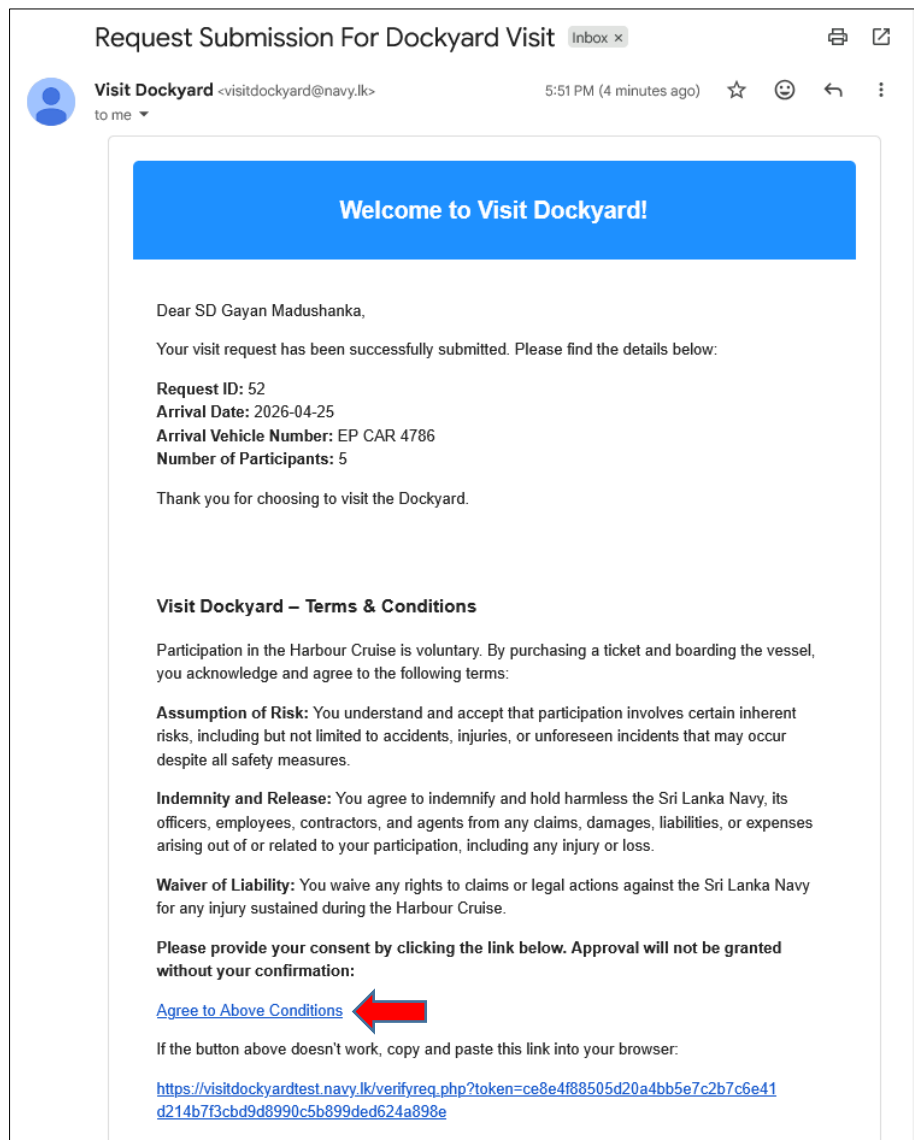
Request Submission For Dockyard Visit Inbox ×

Visit Dockyard <visitdockyard@navy.lk>
to me

5:51 PM (4 minutes ago)

Welcome to Visit Dockyard!

Dear SD Gayan Madushanka,

Your visit request has been successfully submitted. Please find the details below:

**Request ID:** 52
**Arrival Date:** 2026-04-25
**Arrival Vehicle Number:** EP CAR 4786
**Number of Participants:** 5

Thank you for choosing to visit the Dockyard.

Visit Dockyard – Terms & Conditions

Participation in the Harbour Cruise is voluntary. By purchasing a ticket and boarding the vessel, you acknowledge and agree to the following terms:

**Assumption of Risk:** You understand and accept that participation involves certain inherent risks, including but not limited to accidents, injuries, or unforeseen incidents that may occur despite all safety measures.

**Indemnity and Release:** You agree to indemnify and hold harmless the Sri Lanka Navy, its officers, employees, contractors, and agents from any claims, damages, liabilities, or expenses arising out of or related to your participation, including any injury or loss.

**Waiver of Liability:** You waive any rights to claims or legal actions against the Sri Lanka Navy for any injury sustained during the Harbour Cruise.

**Please provide your consent by clicking the link below. Approval will not be granted without your confirmation:**

Agree to Above Conditions

If the button above doesn't work, copy and paste this link into your browser:

https://visitdockyardtest.navy.lk/verifyreq.php?token=ce8e4f88505d20a4bb5e7c2b7c6e41d214b7f3cbd9d8990c5b899ded624a898e